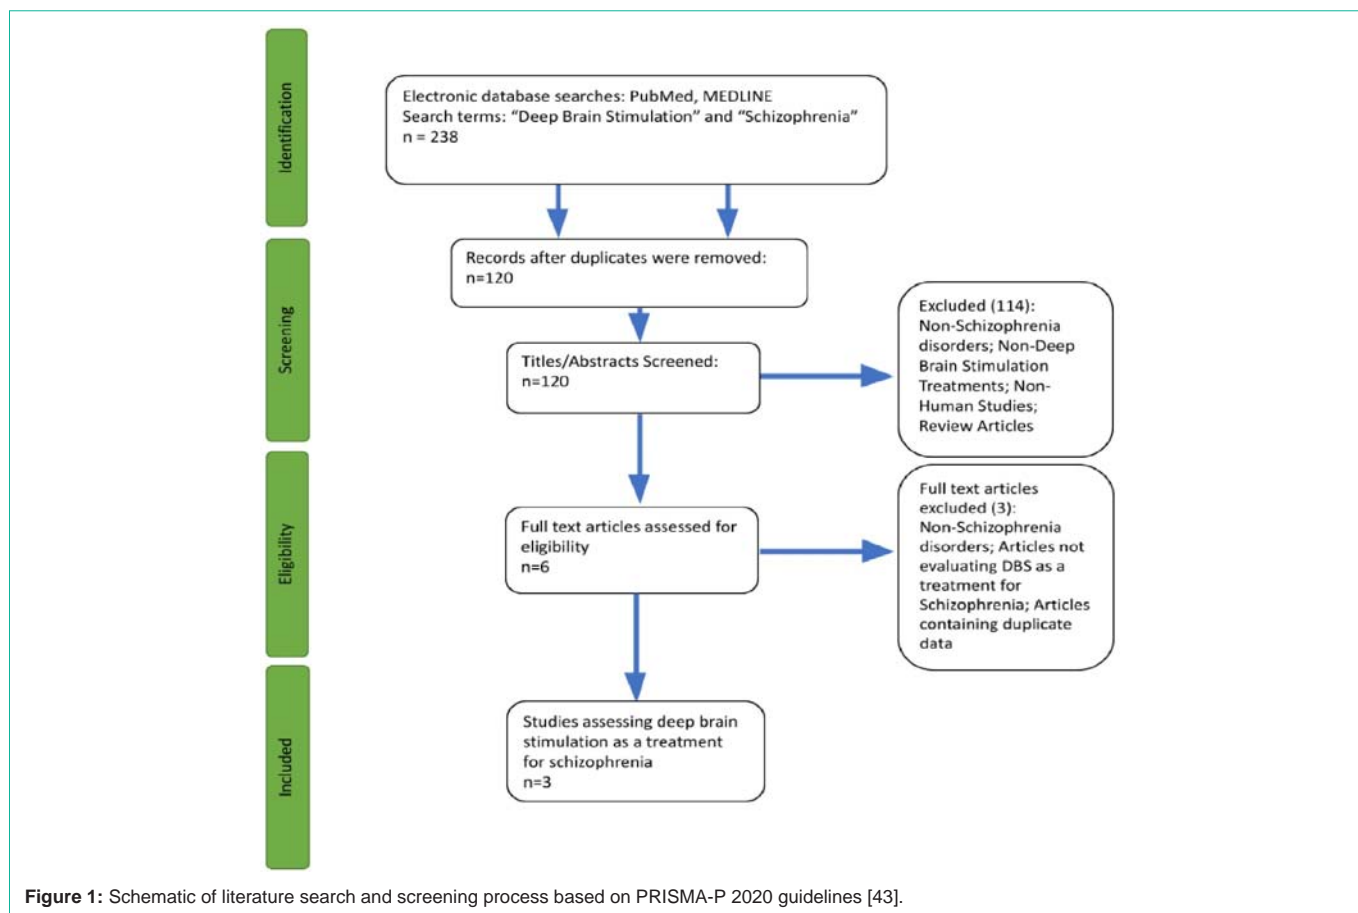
Identification

Electronic database searches: PubMed, MEDLINE
Search terms: "Deep Brain Stimulation" and "Schizophrenia"
n = 238

Screening

Records after duplicates were removed:
n=120

Titles/Abstracts Screened:
n=120

Excluded (114):
Non-Schizophrenia disorders; Non-Deep Brain Stimulation Treatments; Non-Human Studies; Review Articles

Eligibility

Full text articles assessed for eligibility
n=6

Full text articles excluded (3):
Non-Schizophrenia disorders; Articles not evaluating DBS as a treatment for Schizophrenia; Articles containing duplicate data

Included

Studies assessing deep brain stimulation as a treatment for schizophrenia
n=3

**Figure 1:** Schematic of literature search and screening process based on PRISMA-P 2020 guidelines [43].